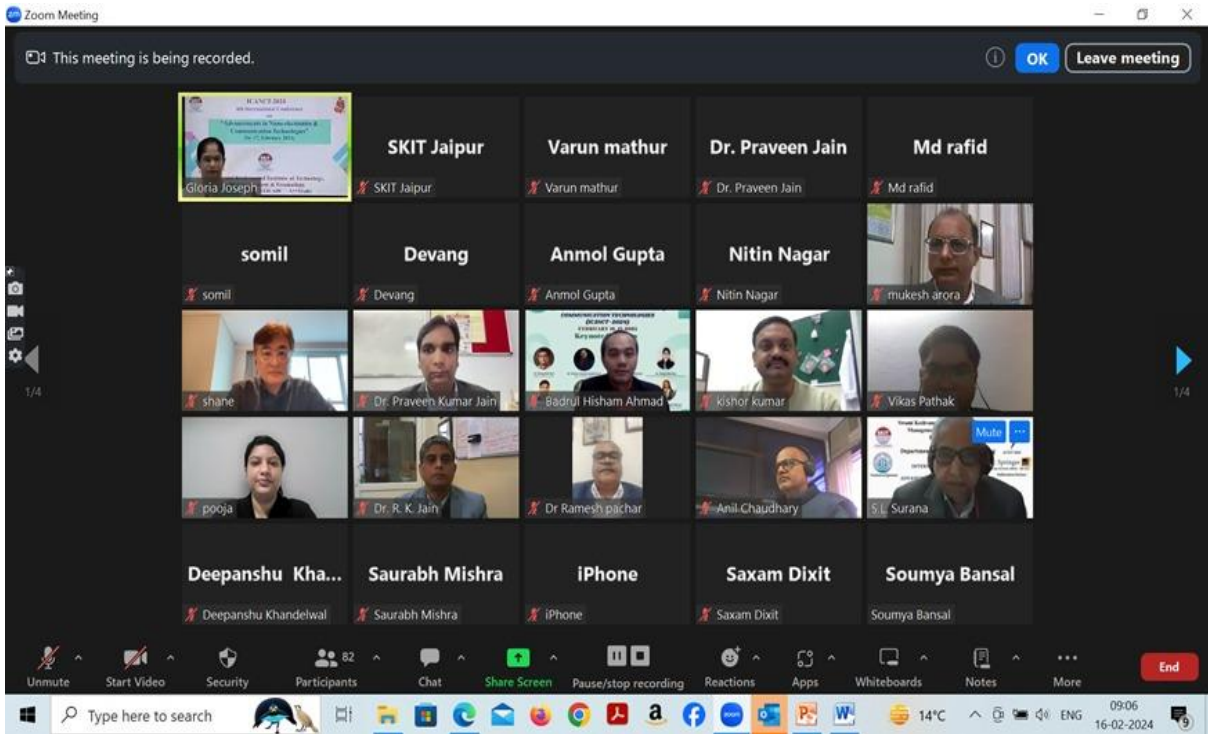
Zoom Meeting

This meeting is being recorded.

OK

Leave meeting

ICANCT-2024
"Advancements in Nanoelectronics & Communication Technologies"

Gloria Joseph

SKIT Jaipur

SKIT Jaipur

Varun mathur

Varun mathur

Dr. Praveen Jain

Dr. Praveen Jain

Md rafid

Md rafid

somil

somil

Devang

Devang

Anmol Gupta

Anmol Gupta

Nitin Nagar

Nitin Nagar

mukesh arora

shane

Dr. Praveen Kumar Jain

Badrul Hisham Ahmad

kishor kumar

Vikas Pathak

pooja

Dr. R. K. Jain

Dr Ramesh pachar

Anil Chaudhary

Mute

S.L. Surana

Deepanshu Kha...

Deepanshu Khandelwal

Saurabh Mishra

Saurabh Mishra

iPhone

iPhone

Saxam Dixit

Saxam Dixit

Soumya Bansal

Soumya Bansal

1/4

1/4

Unmute

Start Video

Security

82

Participants

Chat

Share Screen

Pause/stop recording

Reactions

Apps

Whiteboards

Notes

More

End

Type here to search

14°C

ENG

09:06
16-02-2024